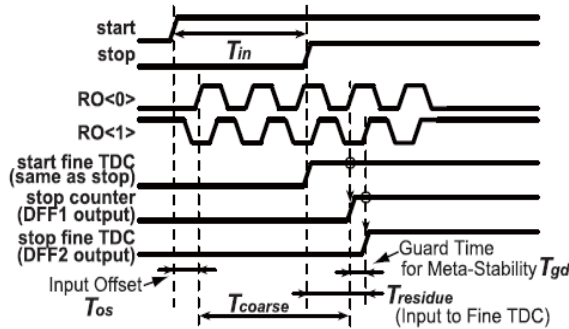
start

stop

$T_{in}$

RO<0>

RO<1>

start fine TDC (same as stop)

stop counter (DFF1 output)

stop fine TDC (DFF2 output)

Guard Time for Meta-Stability $T_{gd}$

Input Offset $T_{os}$

$T_{coarse}$

$T_{residue}$ (Input to Fine TDC)